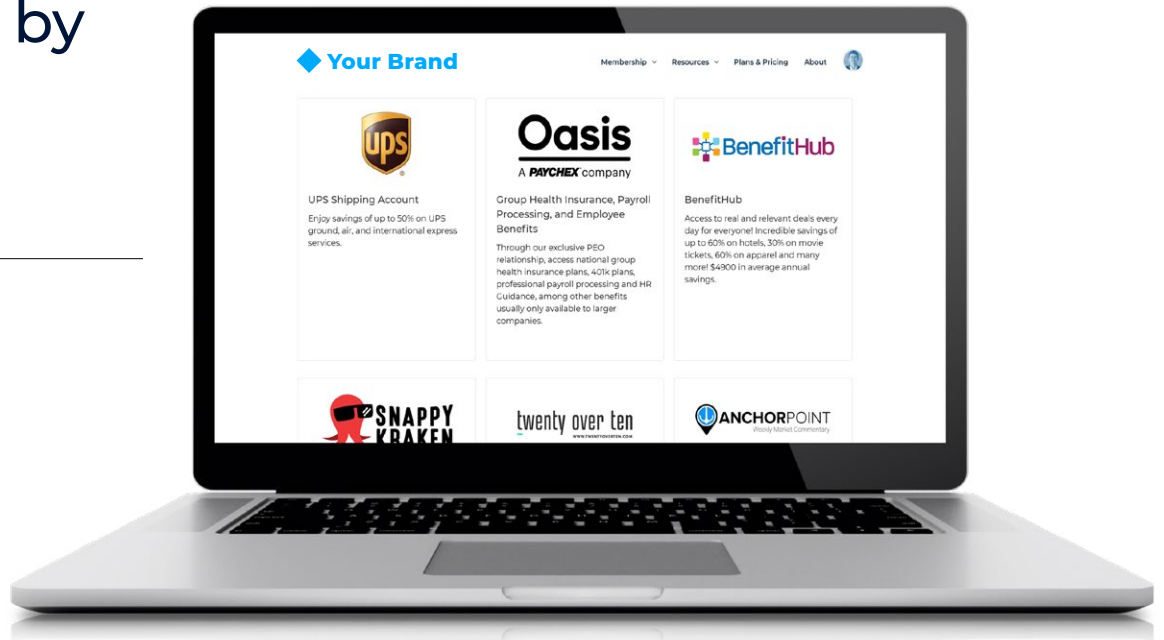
by

Your Brand

Membership Resources Plans & Pricing About

ups

UPS Shipping Account

Enjoy savings of up to 50% on UPS ground, air, and international express services.

Oasis
A PAYCHEX company

Group Health Insurance, Payroll Processing, and Employee Benefits

Through our exclusive PEO relationship, access national group health insurance plans, 401k plans, professional payroll processing and HR Guidance, among other benefits usually only available to larger companies.

BenefitHub

BenefitHub

Access to real and relevant deals every day for everyone! Incredible savings of up to 60% on hotels, 30% on movie tickets, 60% on apparel and many more! $4900 in average annual savings.

SNAPPY KRAKEN

twenty over ten
WWW.TWENTYOVERTEN.COM

ANCHORPOINT
Weekly Market Commentary